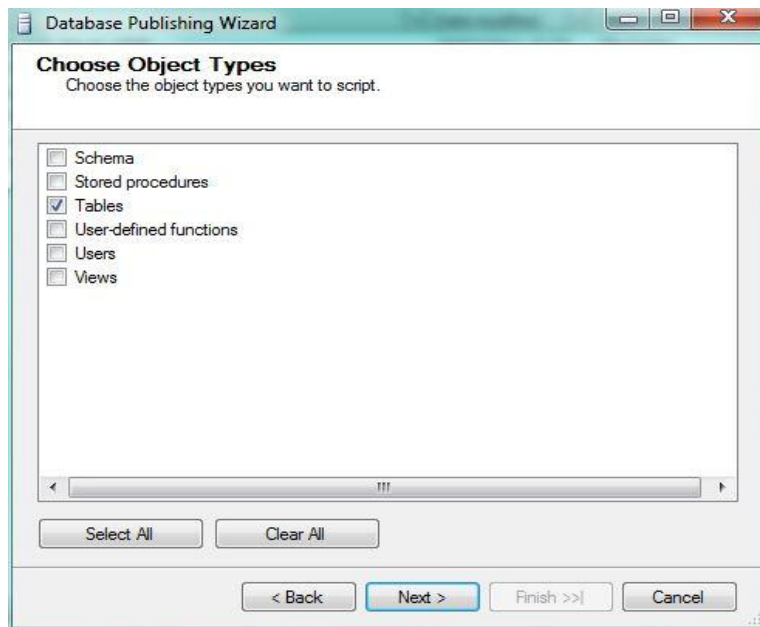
Database Publishing Wizard

Choose Object Types
Choose the object types you want to script.

Schema
Stored procedures
Tables
User-defined functions
Users
Views

Select All
Clear All

< Back
Next >
Finish >>|
Cancel